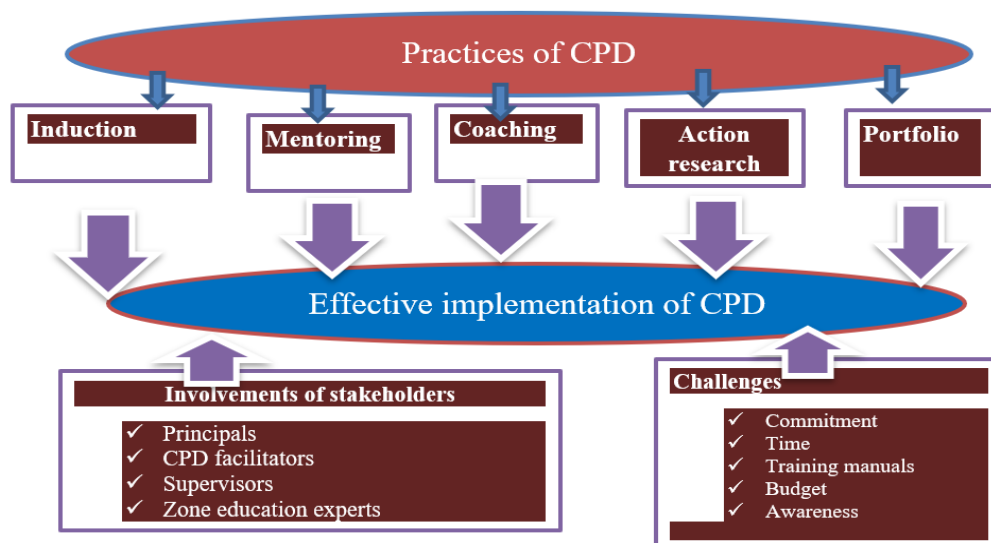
Practices of CPD

Induction

Mentoring

Coaching

Action research

Portfolio

Effective implementation of CPD

Involvements of stakeholders

✓ Principals
✓ CPD facilitators
✓ Supervisors
✓ Zone education experts

Challenges

✓ Commitment
✓ Time
✓ Training manuals
✓ Budget
✓ Awareness